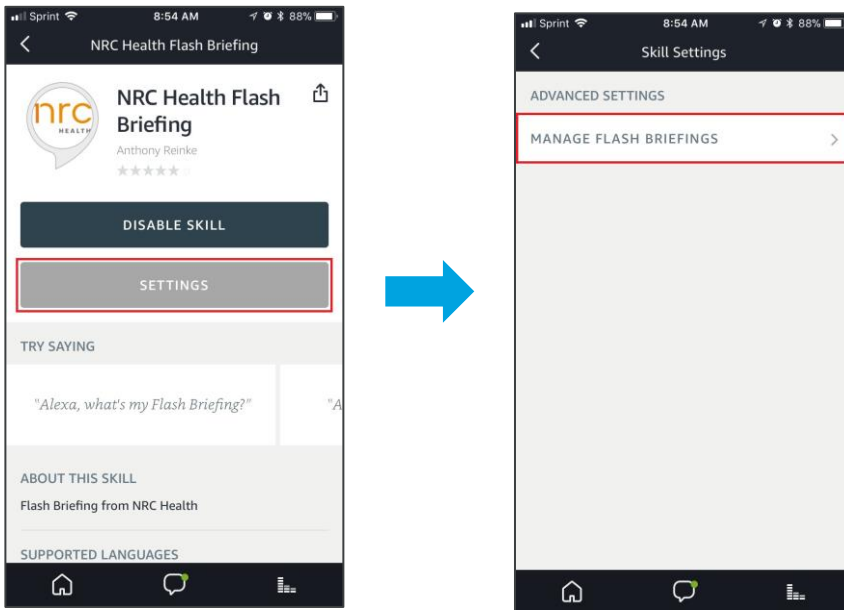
Sprint 8:54 AM 88%
NRC Health Flash Briefing

nrc HEALTH
NRC Health Flash Briefing
Anthony Reinke

DISABLE SKILL

SETTINGS

TRY SAYING

"Alexa, what's my Flash Briefing?"

"A

ABOUT THIS SKILL

Flash Briefing from NRC Health

SUPPORTED LANGUAGES

Sprint 8:54 AM 88%
Skill Settings

ADVANCED SETTINGS

MANAGE FLASH BRIEFINGS